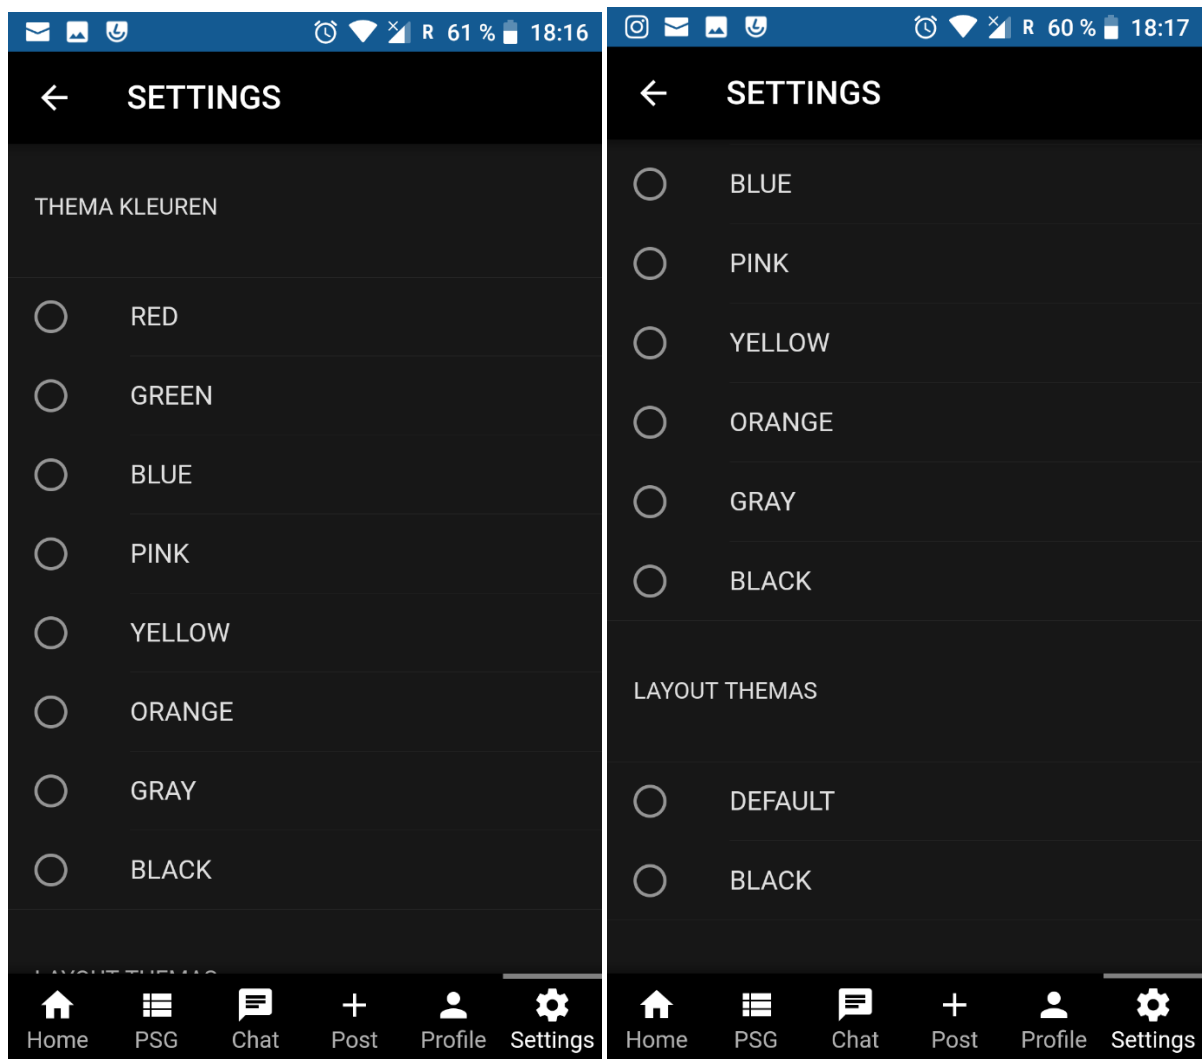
R 61 % 18:16

SETTINGS

THEMA KLEUREN

RED

GREEN

BLUE

PINK

YELLOW

ORANGE

GRAY

BLACK

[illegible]

Home PSG Chat Post Profile Settings

R 60 % 18:17

SETTINGS

BLUE

PINK

YELLOW

ORANGE

GRAY

BLACK

LAYOUT THEMAS

DEFAULT

BLACK

Home PSG Chat Post Profile Settings